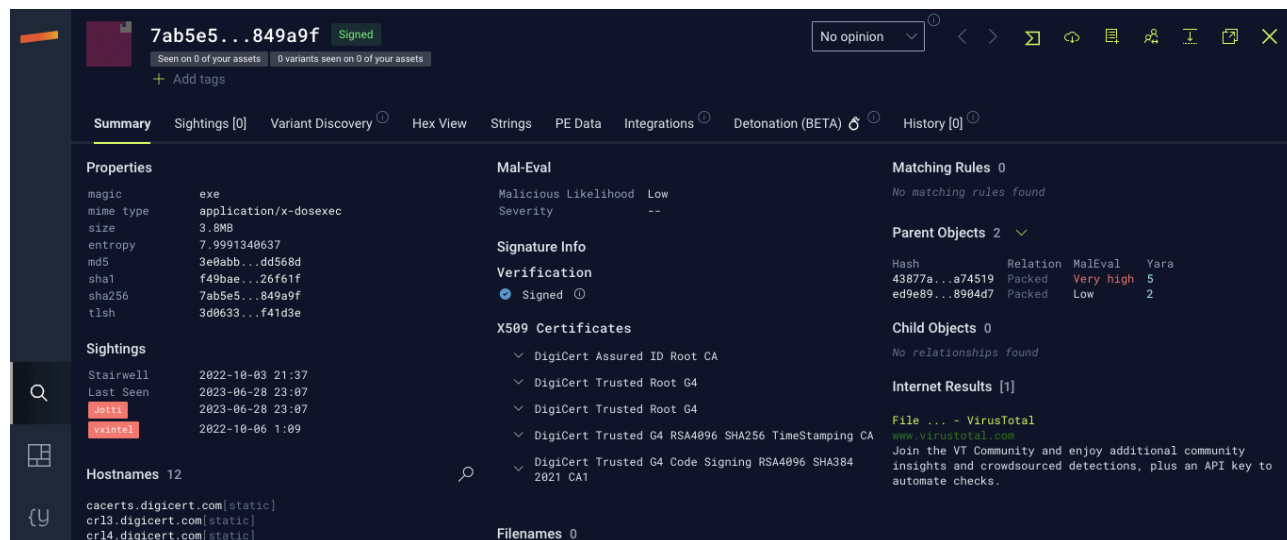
7ab5e5...849a9f Signed

Seen on 0 of your assets 0 variants seen on 0 of your assets

+ Add tags

No opinion

Summary Sightings [0] Variant Discovery Hex View Strings PE Data Integrations Detonation (BETA) History [0]

Properties

| | |
|---|---|
| magic | exe |
| mime type | application/x-dosexec |
| size | 3.8MB |
| entropy | 7.9991340637 |
| md5 | 3e0abb...dd568d |
| sha1 | f49bae...26f61f |
| sha256 | 7ab5e5...849a9f |
| tlsh | 3d0633...f41d3e |

Sightings

| | |
|---|---|
| Stairwell | 2022-10-03 21:37 |
| Last Seen | 2023-06-28 23:07 |
| Jotti | 2023-06-28 23:07 |
| vxintel | 2022-10-06 1:09 |

Hostnames 12

cacerts.digicert.com[static]
crl3.digicert.com[static]
crl4.digicert.com[static]

Mal-Eval

Malicious Likelihood Low
Severity --

Signature Info

Verification

Signed

X509 Certificates

DigiCert Assured ID Root CA
DigiCert Trusted Root G4
DigiCert Trusted Root G4
DigiCert Trusted G4 RSA4096 SHA256 TimeStamping CA
DigiCert Trusted G4 Code Signing RSA4096 SHA384 2021 CA1

Filenames 0

Matching Rules 0

No matching rules found

Parent Objects 2

| Hash | Relation | MalEval | Yara |
|---|---|---|---|
| 43877a...a74519 | Packed | Very high | 5 |
| ed9e89...8904d7 | Packed | Low | 2 |

Child Objects 0

No relationships found

Internet Results [1]

File ... - VirusTotal
www.virustotal.com
Join the VT Community and enjoy additional community insights and crowdsourced detections, plus an API key to automate checks.